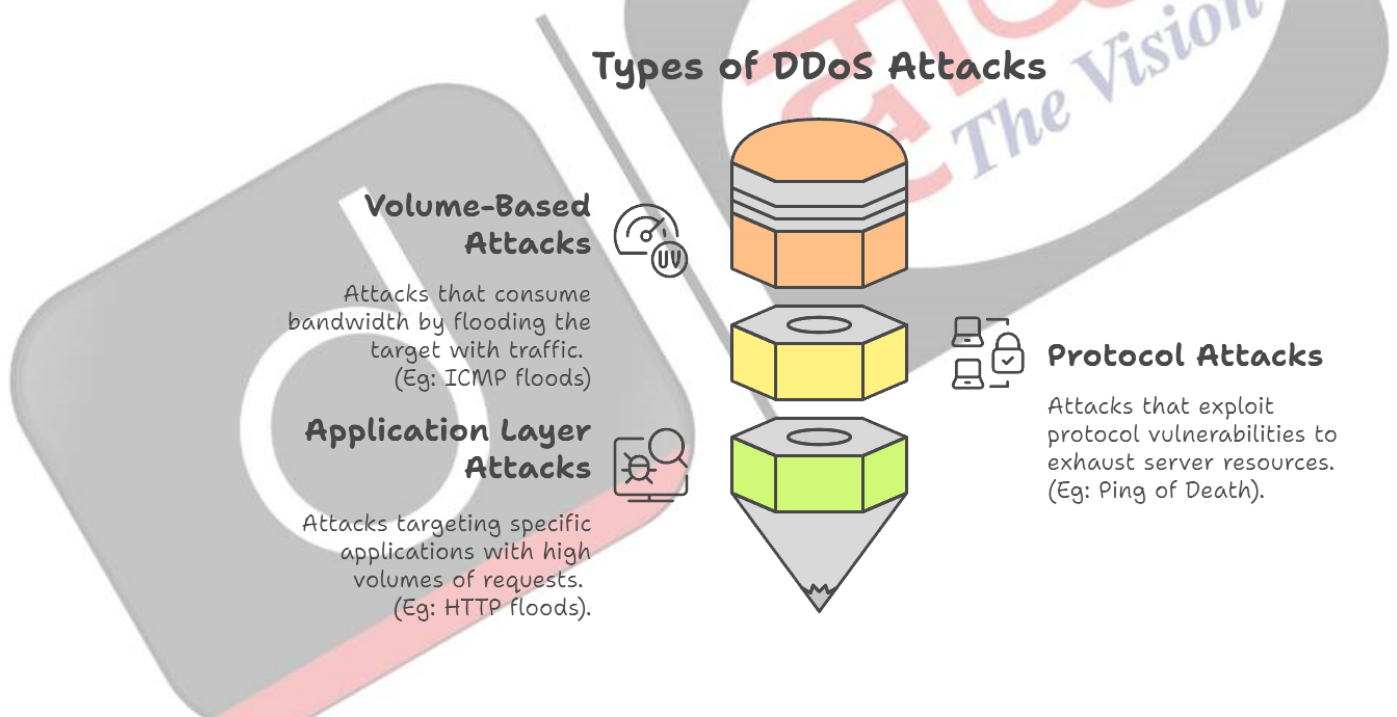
Types of DDoS Attacks

The Vision

Volume-Based Attacks

UV

Attacks that consume bandwidth by flooding the target with traffic. (Eg: ICMP floods)

Protocol Attacks

Attacks that exploit protocol vulnerabilities to exhaust server resources. (Eg: Ping of Death).

Application Layer Attacks

Attacks targeting specific applications with high volumes of requests. (Eg: HTTP floods).